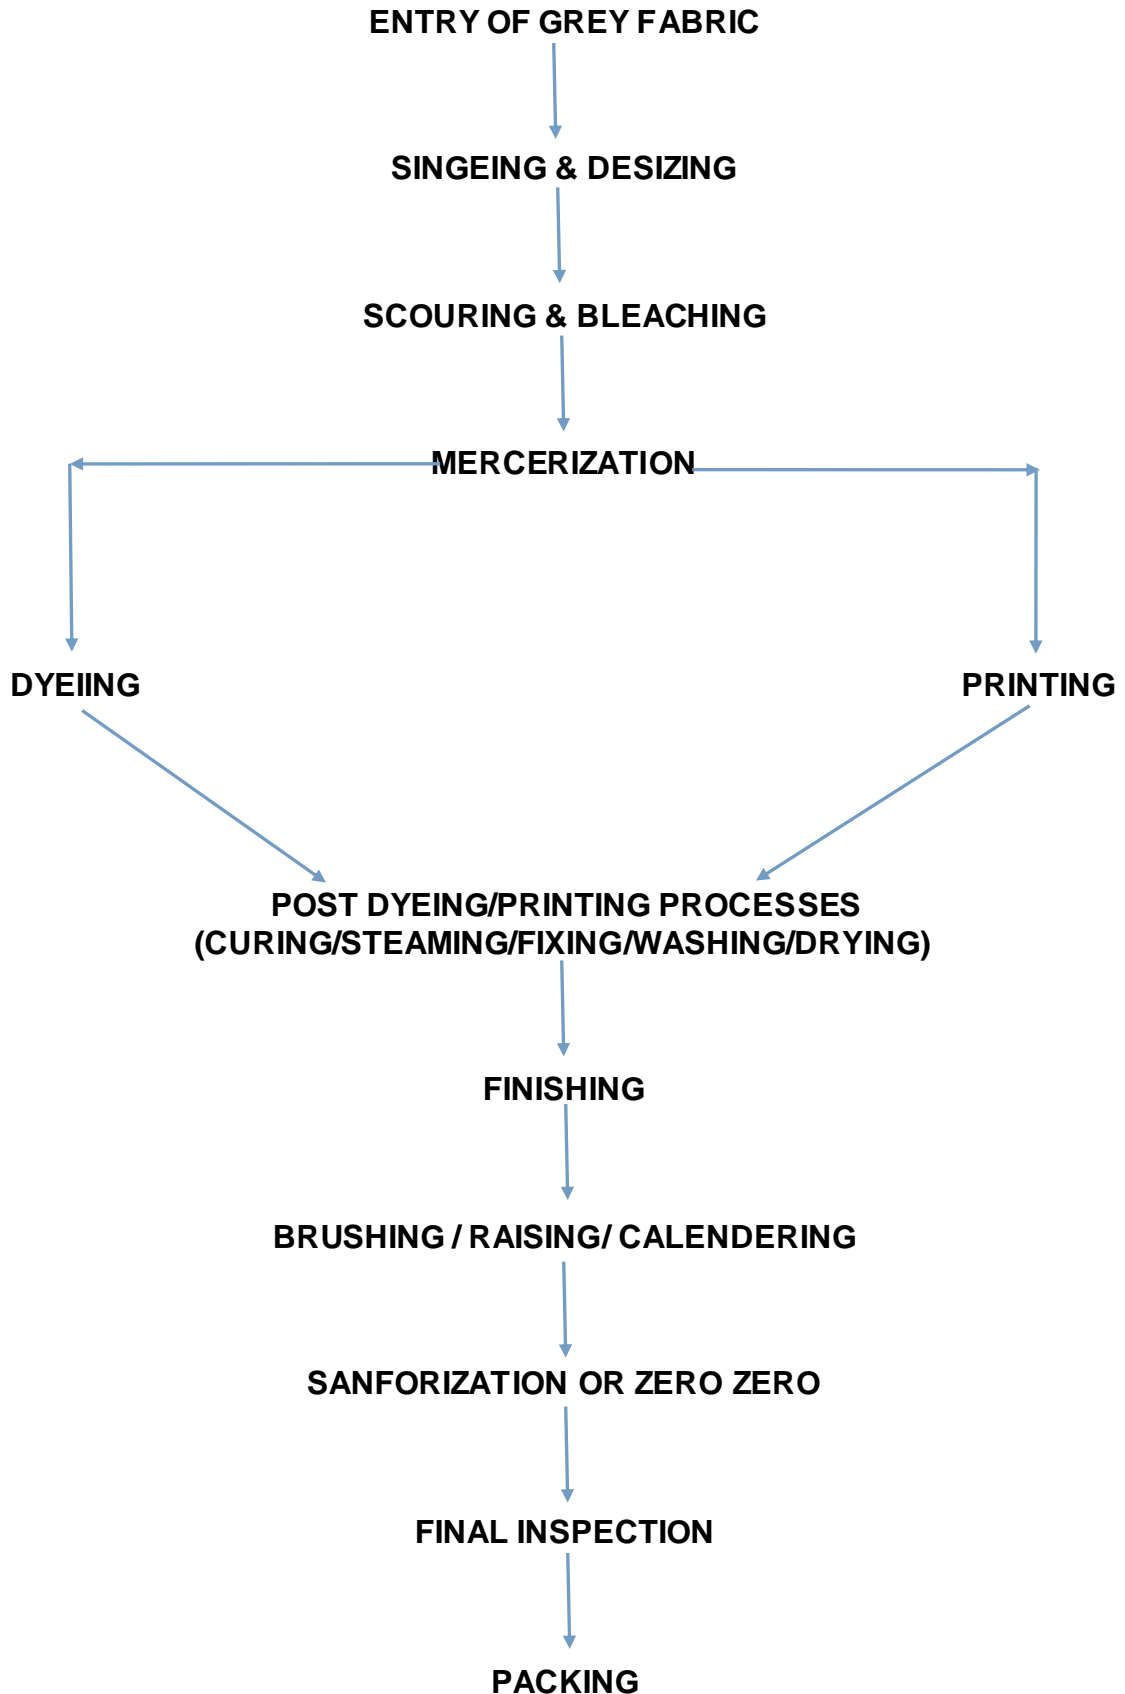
ENTRY OF GREY FABRIC

SINGEING & DESIZING

SCOURING & BLEACHING

MERCERIZATION

DYEIING

PRINTING

POST DYEING/PRINTING PROCESSES
(CURING/STEAMING/FIXING/WASHING/DRYING)

FINISHING

BRUSHING / RAISING/ CALENDERING

SANFORIZATION OR ZERO ZERO

FINAL INSPECTION

PACKING